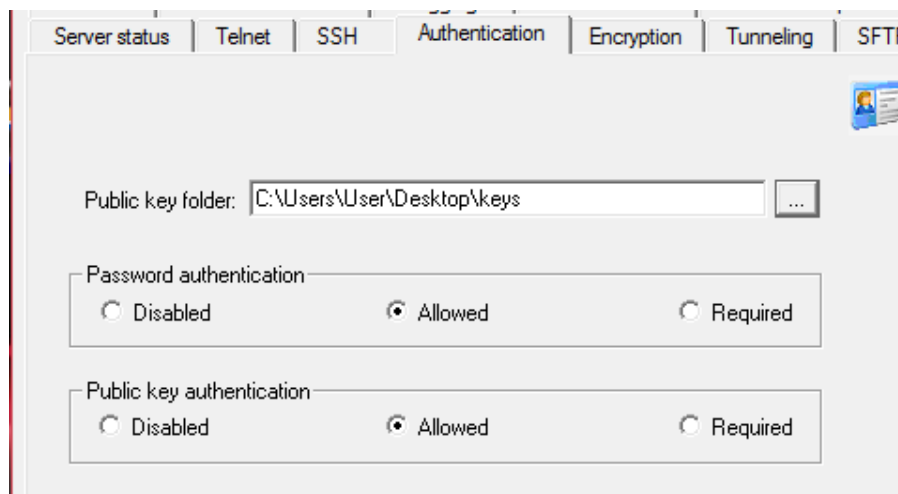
Server status | Telnet | SSH | Authentication | Encryption | Tunneling | SFT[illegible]

Public key folder: C:\Users\User\Desktop\keys ...

Password authentication
Disabled
Allowed
Required

Public key authentication
Disabled
Allowed
Required